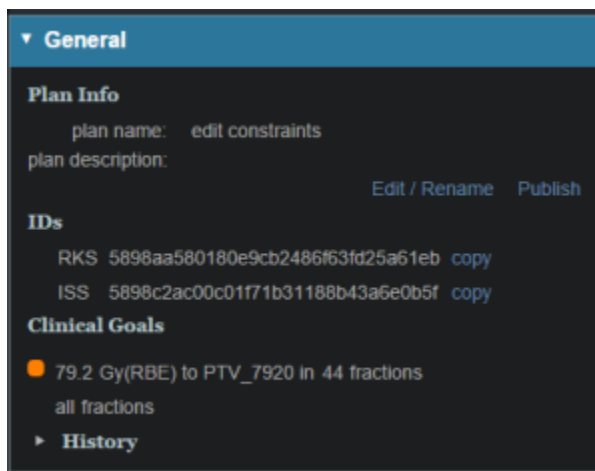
▾ General

Plan Info

plan name: edit constraints
plan description:

Edit / Rename Publish

IDs

RKS 5898aa580180e9cb2486f63fd25a61eb copy
ISS 5898c2ac00c01f71b31188b43a6e0b5f copy

Clinical Goals

79.2 Gy(RBE) to PTV_7920 in 44 fractions
all fractions

▸ History